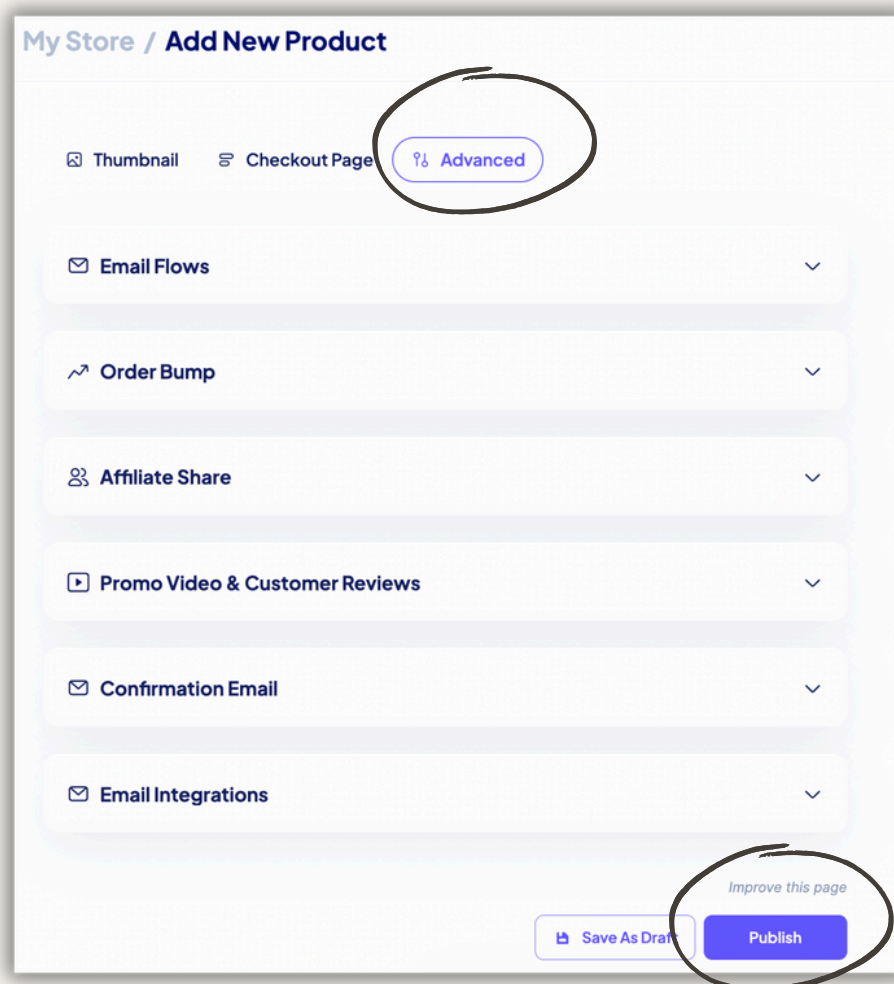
My Store / Add New Product

Thumbnail Checkout Page Advanced

Email Flows

Order Bump

Affiliate Share

Promo Video & Customer Reviews

Confirmation Email

Email Integrations

Improve this page

Save As Draft Publish